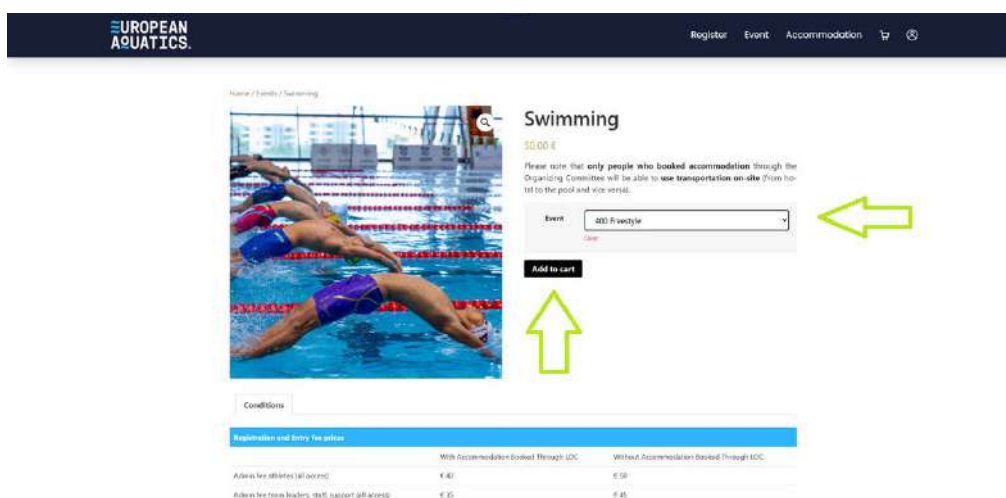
EUROPEAN AQUATICS.

Register Event Accommodation

Home / Events / Swimming

Swimming

50.00 €

Please note that **only people who booked accommodation** through the Organizing Committee will be able to **use transportation on-site** (from hotel to the pool and vice versa).

Event 400 Freestyle

Clear

Add to cart

Conditions

| Registration and Entry fee prices | | |
|---|---|---|
| | With Accommodation Booked Through LOC | Without Accommodation Booked Through LOC |
| Admin fee athletes (all access) | € 40 | € 50 |
| Admin fee team leaders, staff, support (all access) | € 35 | € 45 |